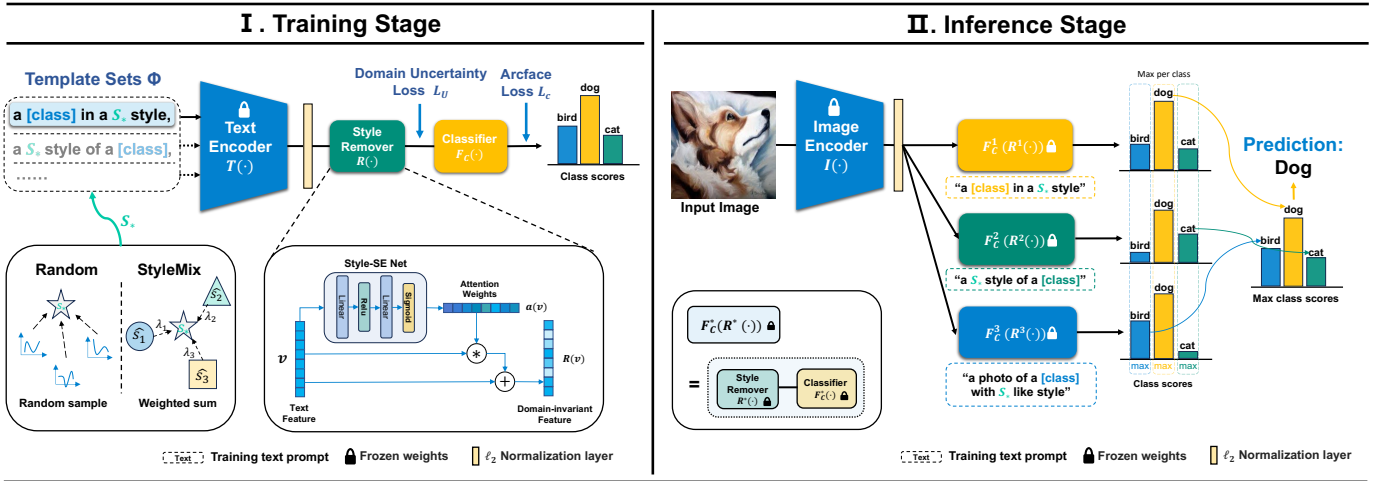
Ⅰ. Training Stage

Template Sets $\Phi$

a [class] in a $S_*$ style,

a $S_*$ style of a [class],

......

$S_*$

Text Encoder $T(\cdot)$

Domain Uncertainty Loss $L_U$

Arcface Loss $L_c$

Style Remover $R(\cdot)$

Classifier $F_C(\cdot)$

bird dog cat

Class scores

Random

StyleMix

$\hat{S}_1$ $\lambda_1$ $\hat{S}_2$ $\lambda_2$ $\lambda_3$ $\hat{S}_3$

Random sample

Weighted sum

Style-SE Net

Linear Relu Linear Sigmoid

Attention Weights

$a(v)$

$v$

$R(v)$

Text Feature

Domain-invariant Feature

Text Training text prompt Frozen weights $\ell_2$ Normalization layer

Ⅱ. Inference Stage

Input Image

Image Encoder $I(\cdot)$

$F_C^1(R^1(\cdot))$

"a [class] in a $S_*$ style"

$F_C^2(R^2(\cdot))$

"a $S_*$ style of a [class]"

$F_C^3(R^3(\cdot))$

"a photo of a [class] with $S_*$ like style"

$F_C^*(R^*(\cdot))$

=

Style Remover $R^*(\cdot)$

Classifier $F_C^*(\cdot)$

Max per class

bird dog cat

bird dog cat

bird dog cat

max max max

Class scores

Prediction: Dog

dog bird cat

Max class scores

Text Training text prompt Frozen weights $\ell_2$ Normalization layer